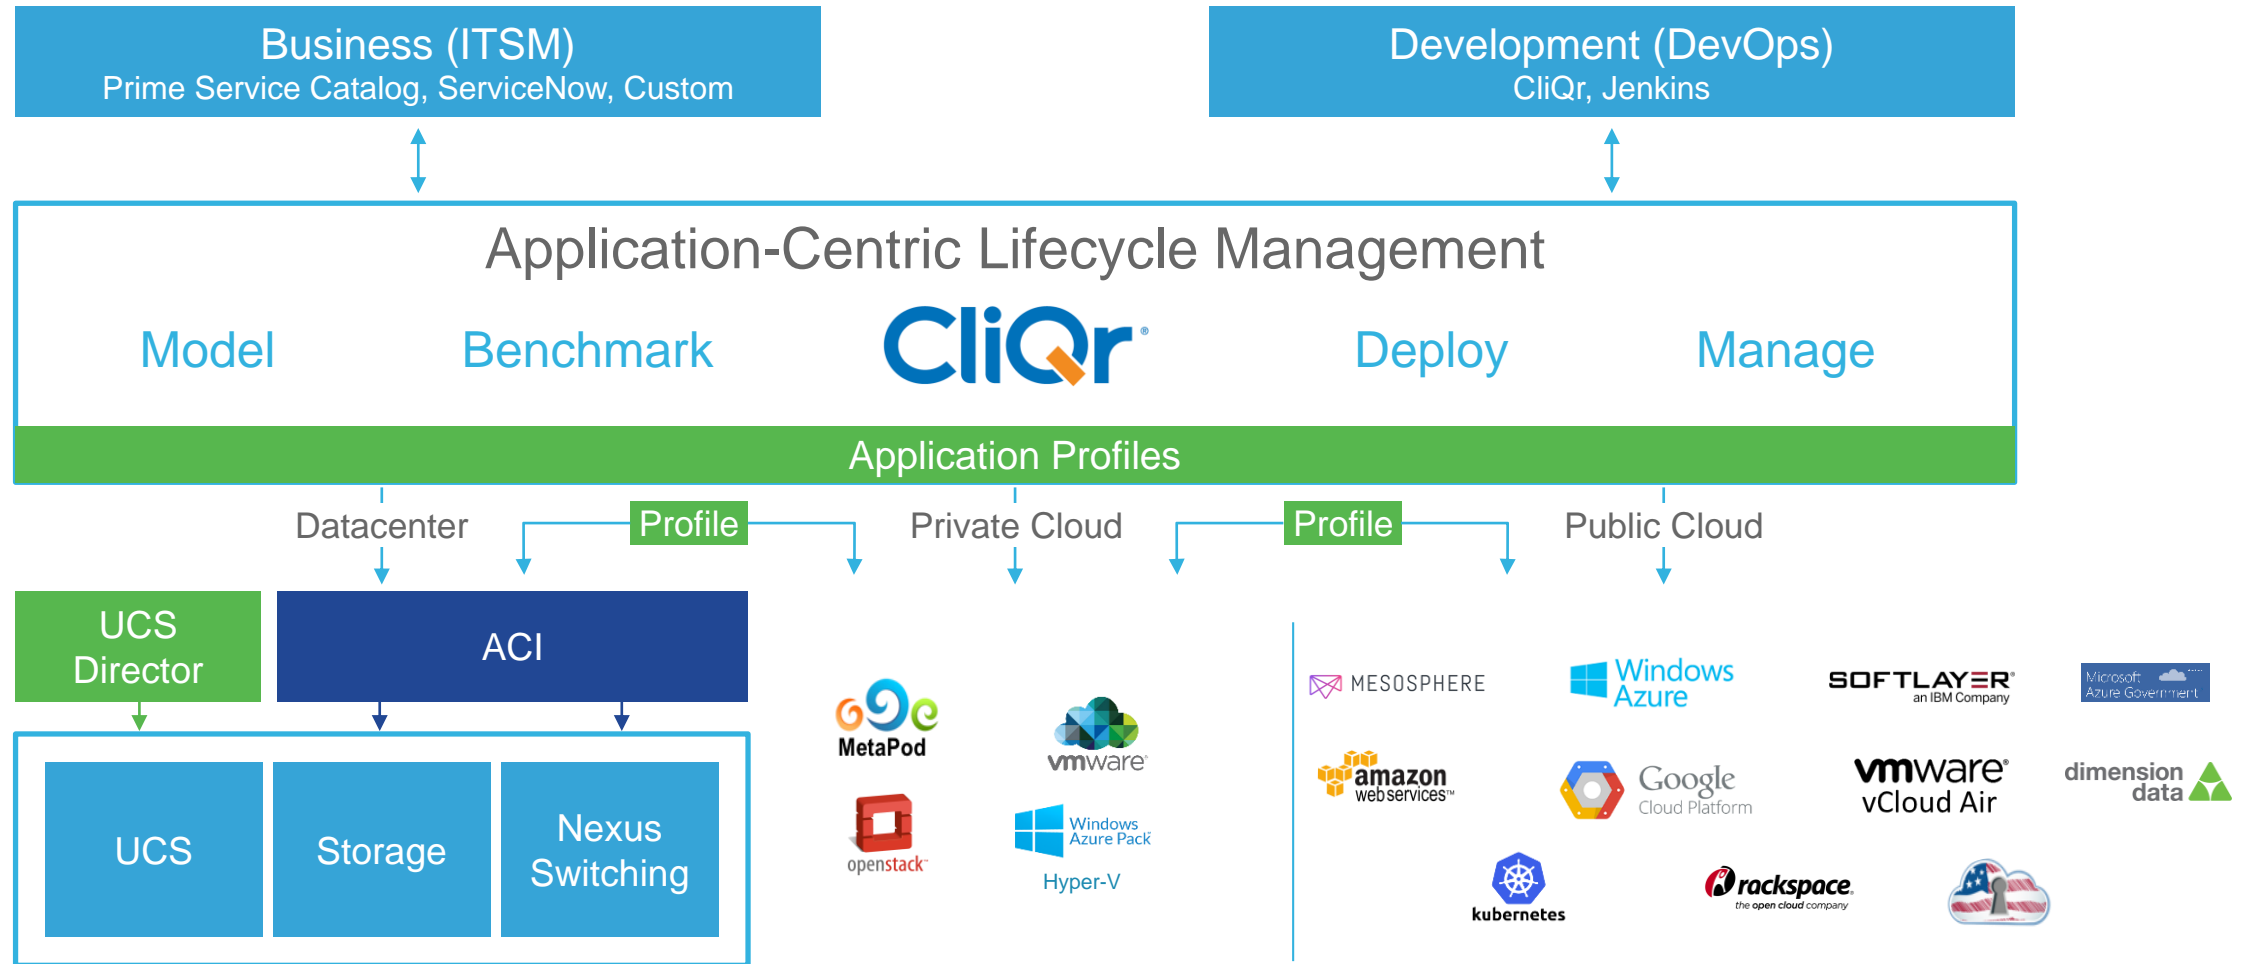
Business (ITSM)
Prime Service Catalog, ServiceNow, Custom

Development (DevOps)
CliQr, Jenkins

Application-Centric Lifecycle Management

Model
Benchmark
CliQr®
Deploy
Manage

Application Profiles

Datacenter
Profile
Private Cloud
Profile
Public Cloud

UCS Director
ACI

UCS
Storage
Nexus Switching

MetaPod
vmware
openstack
Windows Azure Pack
Hyper-V

MESOSPHERE
Windows Azure
SOFTLAYER an IBM Company
Microsoft Azure Government
amazon web services
Google Cloud Platform
vmware vCloud Air
dimension data
kubernetes
rackspace the open cloud company